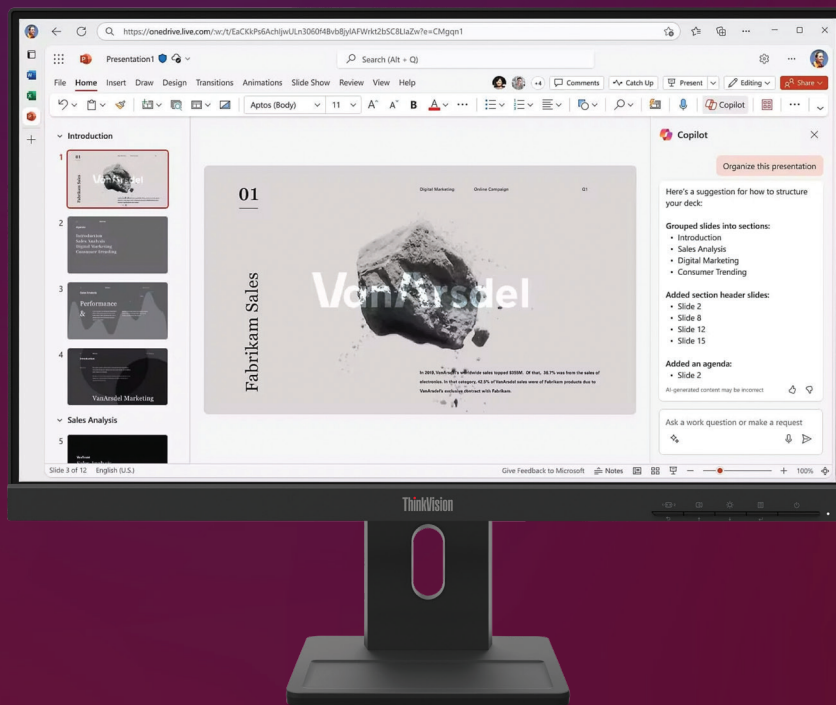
https://onedrive.live.com/:w:/t/EaCKkPs6AchIjwULn3060f4Bvb8jylAFWrkt2bSC8LiaZw?e=CMgqn1

Presentation1

Search (Alt + Q)

File Home Insert Draw Design Transitions Animations Slide Show Review View Help

+4 Comments Catch Up Present Editing Share

Aptos (Body) 11

Copilot

Introduction

1

2

Introduction
Sales Analysis
Digital Marketing
Consumer Trending

3

Performance

4

VanArsdel Marketing

Sales Analysis

5

01

Digital Marketing Online Campaign Q1

Fabrikam Sales

VanArsdel

In 2018, VanArsdel's worldwide sales topped $350M. Of that, 38.7% was from the sales of electronics. In that category, 42.5% of VanArsdel sales were of Fabrikam products due to VanArsdel's exclusive thermal with Fabrikam.

Copilot

Organize this presentation

Here's a suggestion for how to structure your deck:

Grouped slides into sections:
• Introduction
• Sales Analysis
• Digital Marketing
• Consumer Trending

Added section header slides:
• Slide 2
• Slide 8
• Slide 12
• Slide 15

Added an agenda:
• Slide 2

AI-generated content may be incorrect

Ask a work question or make a request

Slide 3 of 12 English (U.S.) Give Feedback to Microsoft Notes 100%

ThinkVision